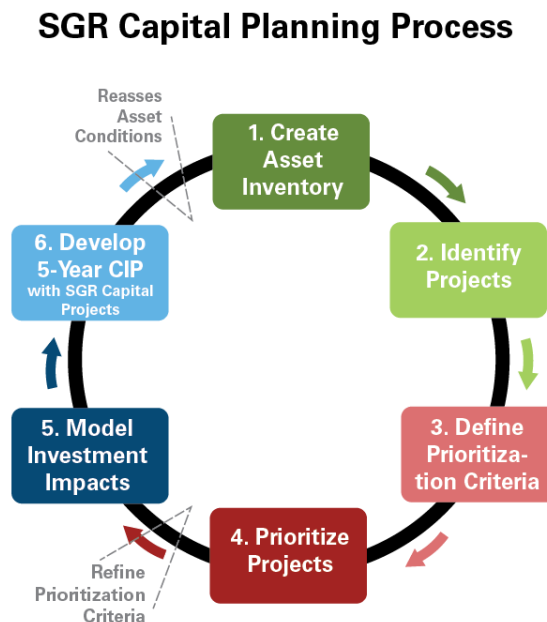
SGR Capital Planning Process

Reasses Asset Conditions

1. Create Asset Inventory

2. Identify Projects

3. Define Prioritization Criteria

4. Prioritize Projects

Refine Prioritization Criteria

5. Model Investment Impacts

6. Develop 5-Year CIP with SGR Capital Projects